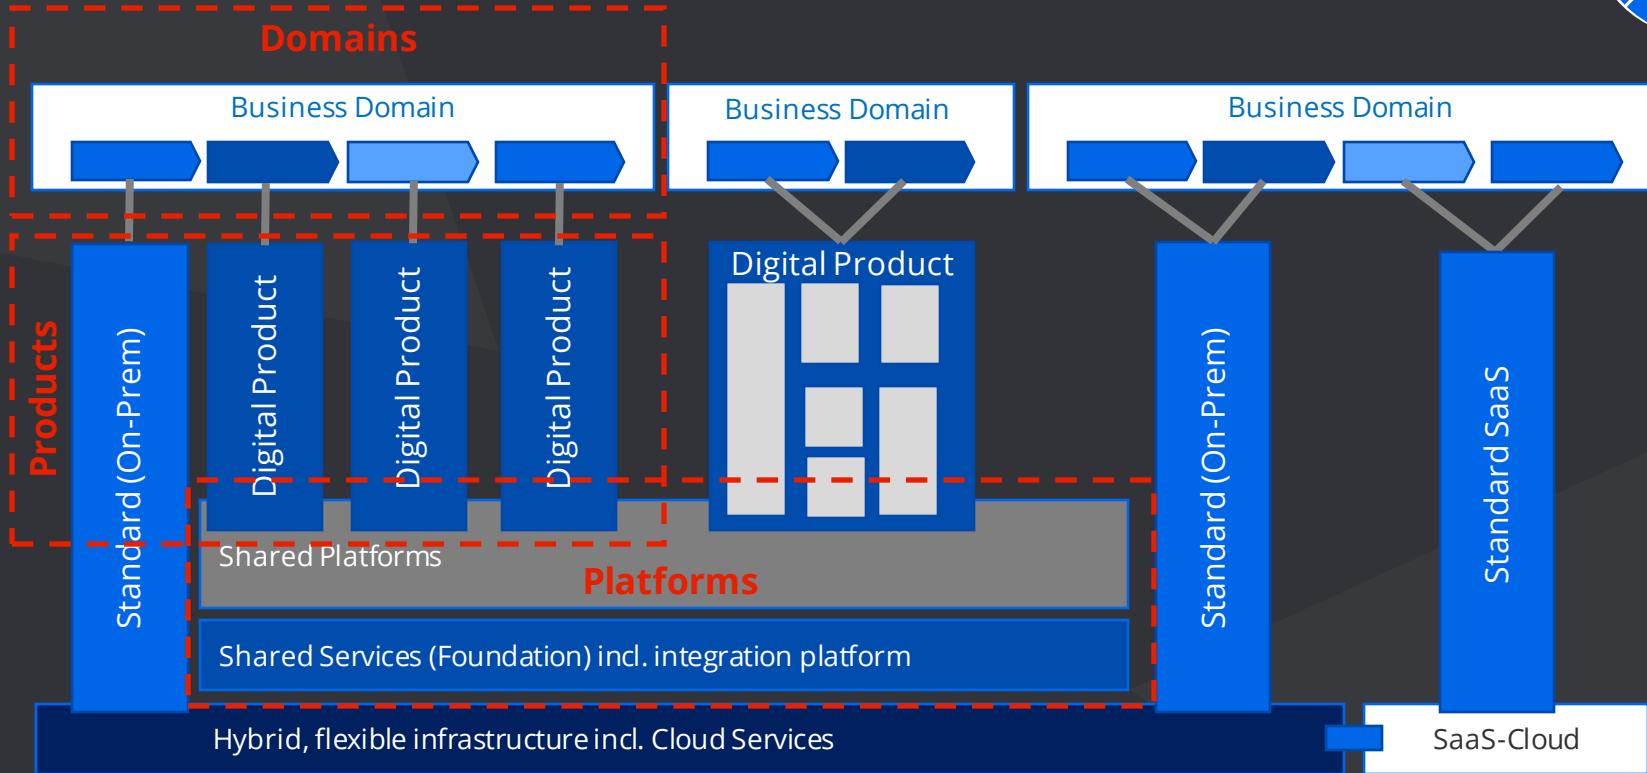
Domains

Business Domain

Business Domain

Business Domain

Products

Standard (On-Prem)

Digital Product

Digital Product

Digital Product

Digital Product

Standard (On-Prem)

Standard SaaS

Shared Platforms

Platforms

Shared Services (Foundation) incl. integration platform

Hybrid, flexible infrastructure incl. Cloud Services

SaaS-Cloud